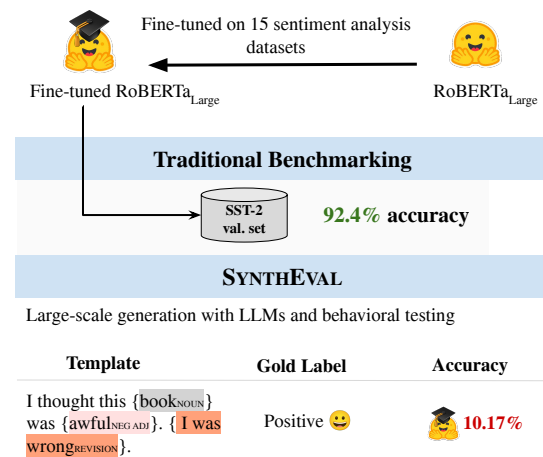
Fine-tuned on 15 sentiment analysis datasets

Fine-tuned RoBERTa$_{\text{Large}}$

RoBERTa$_{\text{Large}}$

Traditional Benchmarking

SST-2 val. set

92.4% accuracy

SYNTHEVAL

Large-scale generation with LLMs and behavioral testing

| Template | Gold Label | Accuracy |
|---|---|---|
| I thought this {book$_{\text{NOUN}}$} was {awful$_{\text{NEG ADJ}}$}. {I was wrong$_{\text{REVISION}}$}. | Positive 😀 | 10.17% |